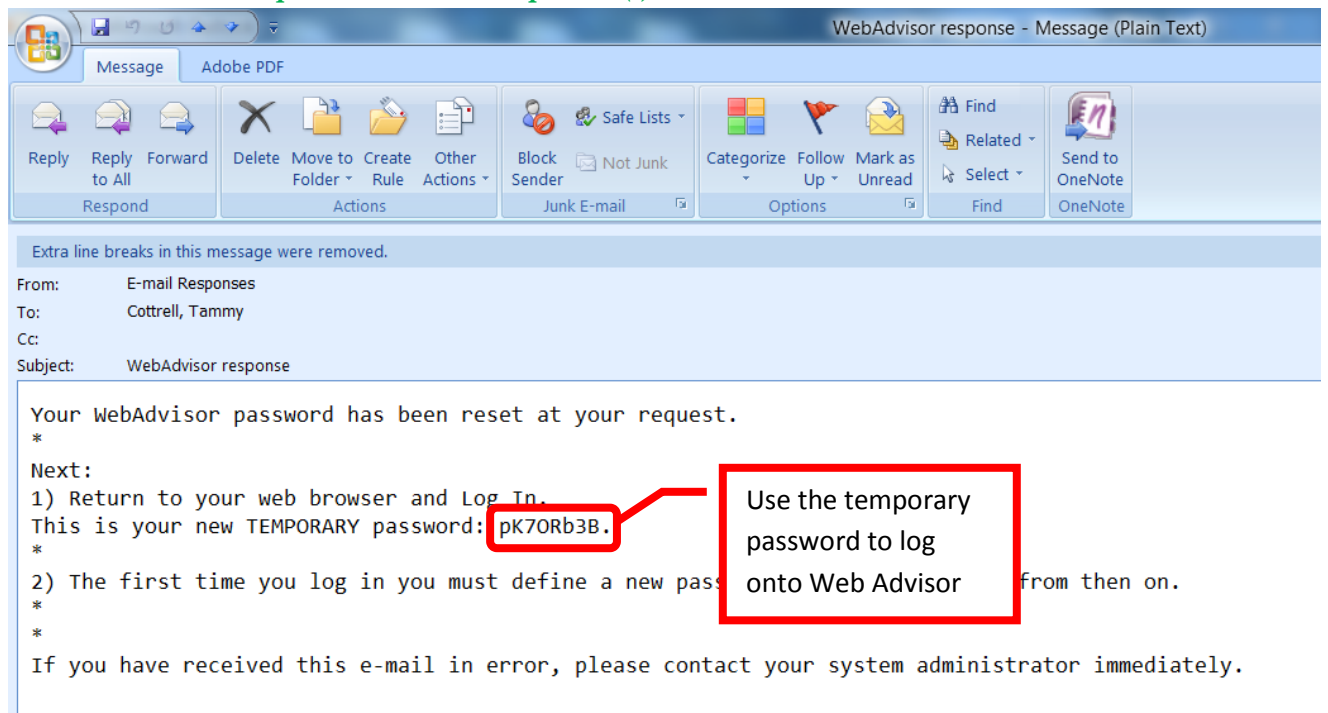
WebAdvisor response - Message (Plain Text)

Message Adobe PDF

Reply Reply to All Forward
Respond

Delete Move to Folder Create Rule Other Actions
Actions

Block Sender Safe Lists Not Junk
Junk E-mail

Categorize Follow Up Mark as Unread
Options

Find Related Select
Find

Send to OneNote
OneNote

Extra line breaks in this message were removed.

From: E-mail Responses
To: Cottrell, Tammy
Cc:
Subject: WebAdvisor response

Your WebAdvisor password has been reset at your request.
*
Next:
1) Return to your web browser and Log In.
This is your new TEMPORARY password: pK7ORb3B.
*
2) The first time you log in you must define a new pass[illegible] from then on.
*
*
If you have received this e-mail in error, please contact your system administrator immediately.

Use the temporary password to log onto Web Advisor